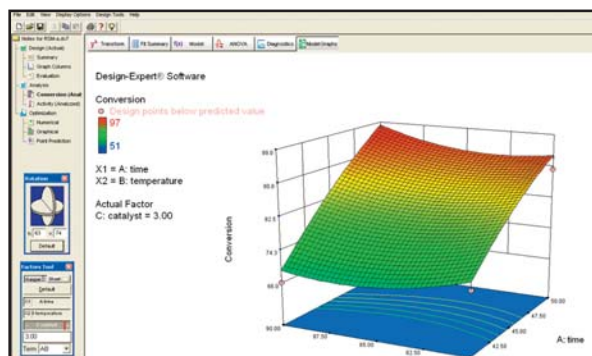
File Edit View Display Options Design Tools Help

Notes for RSM-A.dx7
Design (Actual)
Summary
Graph Columns
Evaluation
Analysis
Conversion (Anal
Activity (Analyzed)
Optimization
Numerical
Graphical
Point Prediction

Rotation
h 63
v 74
Default

Factors Tool
Gradient
Sheet
Default
X1 A:time
X2 B:temperature
C:catalyst
3.00
Term AB

Transform
Fit Summary
f(x) Model
ANOVA
Diagnostics
Model Graphs

Design-Expert® Software

Conversion
Design points below predicted value
97
51

X1 = A: time
X2 = B: temperature

Actual Factor
C: catalyst = 3.00

Conversion

99.0
90.8
82.5
74.3
66.0

90.00
87.50
85.00
82.50

50.00
47.50
45.00
42.50

A: time